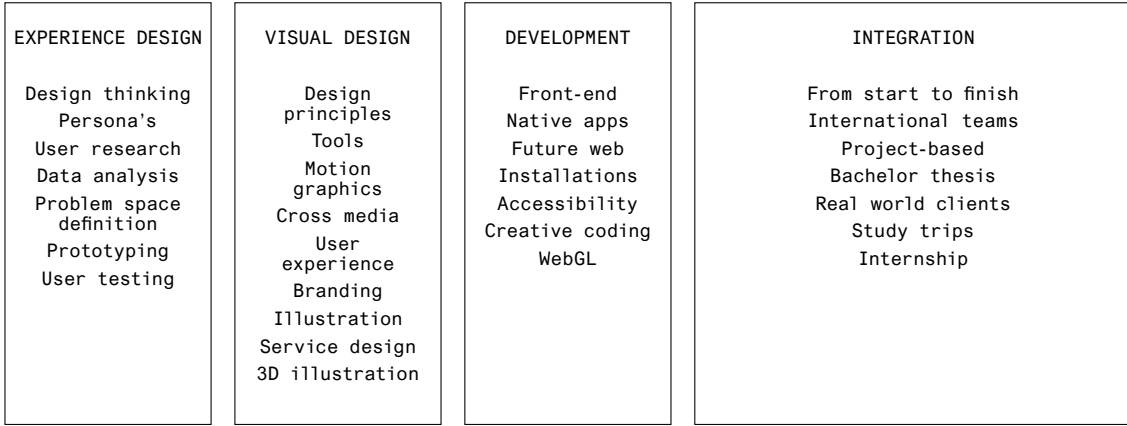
EXPERIENCE DESIGN

Design thinking
Persona's
User research
Data analysis
Problem space definition
Prototyping
User testing

VISUAL DESIGN

Design principles
Tools
Motion graphics
Cross media
User experience
Branding
Illustration
Service design
3D illustration

DEVELOPMENT

Front-end
Native apps
Future web
Installations
Accessibility
Creative coding
WebGL

INTEGRATION

From start to finish
International teams
Project-based
Bachelor thesis
Real world clients
Study trips
Internship